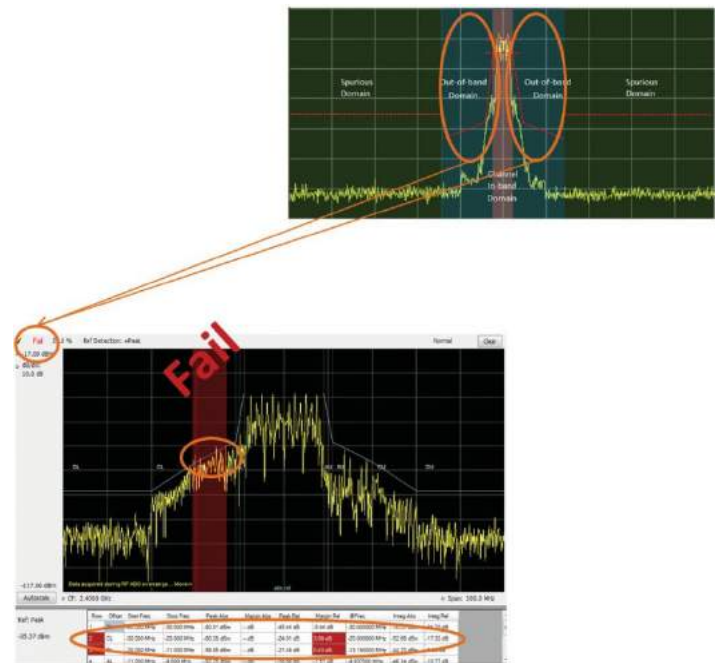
Spurious Domain

Out-of-band Domain

Out-of-band Domain

Spurious Domain

Channel In-band Domain

Fail

Fail

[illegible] %

Ref Detection: +Peak

Normal

Clear

17.00 dBm

10.0 dB

Autoscale

CF: 2.4500 GHz

Span: 100.0 MHz

-117.00 dBm

Data acquired during RF HDD or reset pa... More>>

Ref Peak

-35.37 dBm

| Row | Offset | Start Freq | Stop Freq | Peak Abs | Margin Abs | Peak Rel | Margin Rel | @Freq | Integ Abs | Integ Rel |
|---|---|---|---|---|---|---|---|---|---|---|
| 1 | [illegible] | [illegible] | -30.000 MHz | -80.37 dBm | -- dB | -49.44 dB | -8.44 dB | -30.000000 MHz | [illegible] | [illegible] |
| 2 | DL | -30.000 MHz | -25.000 MHz | -60.35 dBm | -- dB | -24.91 dB | 0.09 dB | -25.000000 MHz | -52.95 dBm | -17.53 dB |
| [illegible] | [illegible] | -25.000 MHz | -11.000 MHz | -56.68 dBm | -- dB | -21.16 dB | 3.63 dB | -23.160000 MHz | -46.73 dBm | -11.17 dB |
| 4 | AL | -11.000 MHz | -9.500 MHz | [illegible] | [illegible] | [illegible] | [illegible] | -9.632000 MHz | -46.34 dBm | -10.77 dB |